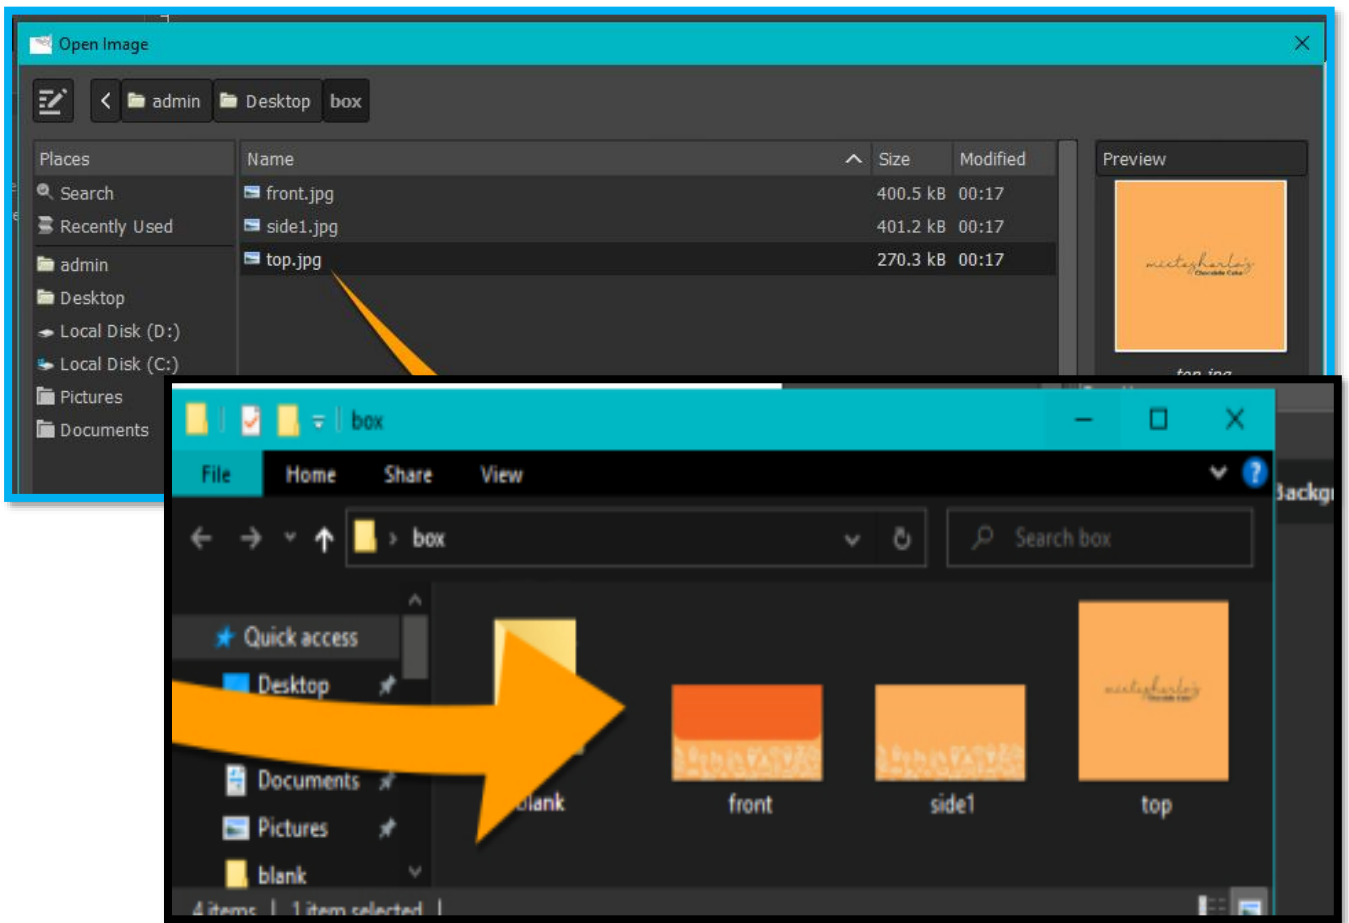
Open Image

admin Desktop box

Places
Search
Recently Used
admin
Desktop
Local Disk (D:)
Local Disk (C:)
Pictures
Documents

| Name | Size | Modified |
|---|---|---|
| front.jpg | 400.5 kB | 00:17 |
| side1.jpg | 401.2 kB | 00:17 |
| top.jpg | 270.3 kB | 00:17 |

Preview
top.jpg

box
File Home Share View
box
Search box
Quick access
Desktop
Documents
Pictures
blank
blank
front
side1
top
Backg
4 items | 1 item selected |